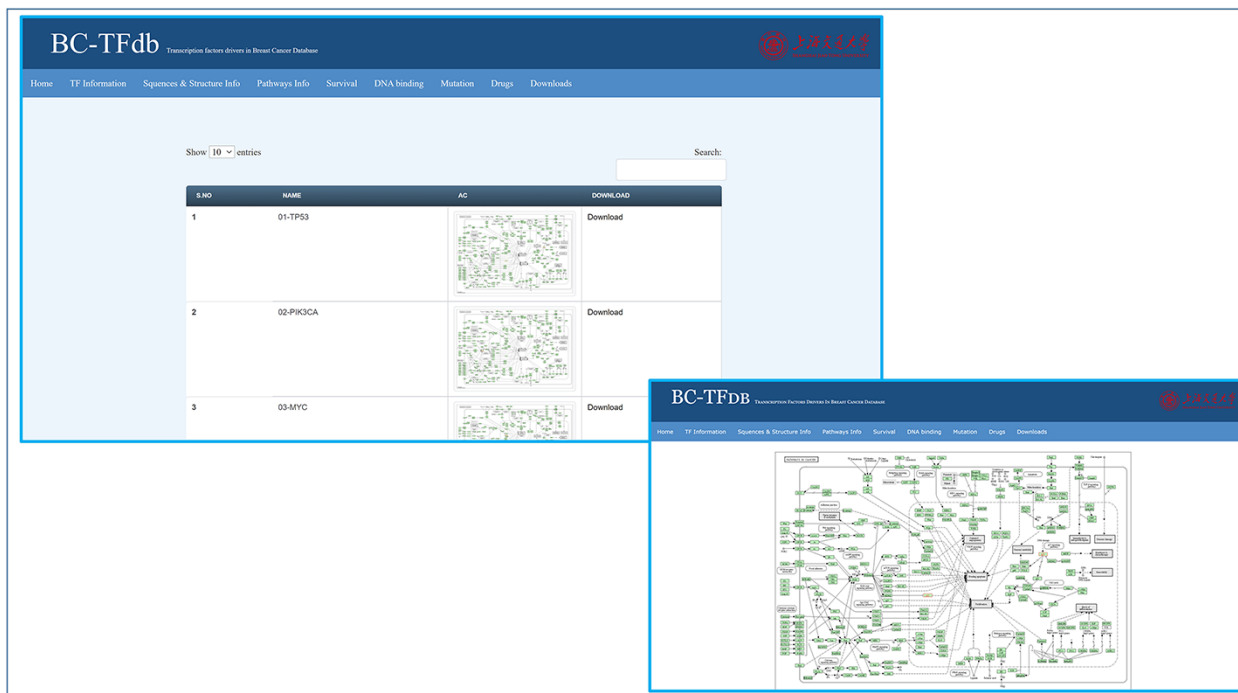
BC-TFdb Transcription factors drivers in Breast Cancer Database

上海交通大学

Home TF Information Squences & Structure Info Pathways Info Survival DNA binding Mutation Drugs Downloads

Show 10 entries

Search:

| S.NO | NAME | AC | DOWNLOAD |
|---|---|---|---|
| 1 | 01-TP53 | | Download |
| 2 | 02-PIK3CA | | Download |
| 3 | 03-MYC | | Download |

BC-TFDB Transcription Factors Drivers in Breast Cancer Database

上海交通大学

Home TF Information Squences & Structure Info Pathways Info Survival DNA binding Mutation Drugs Downloads